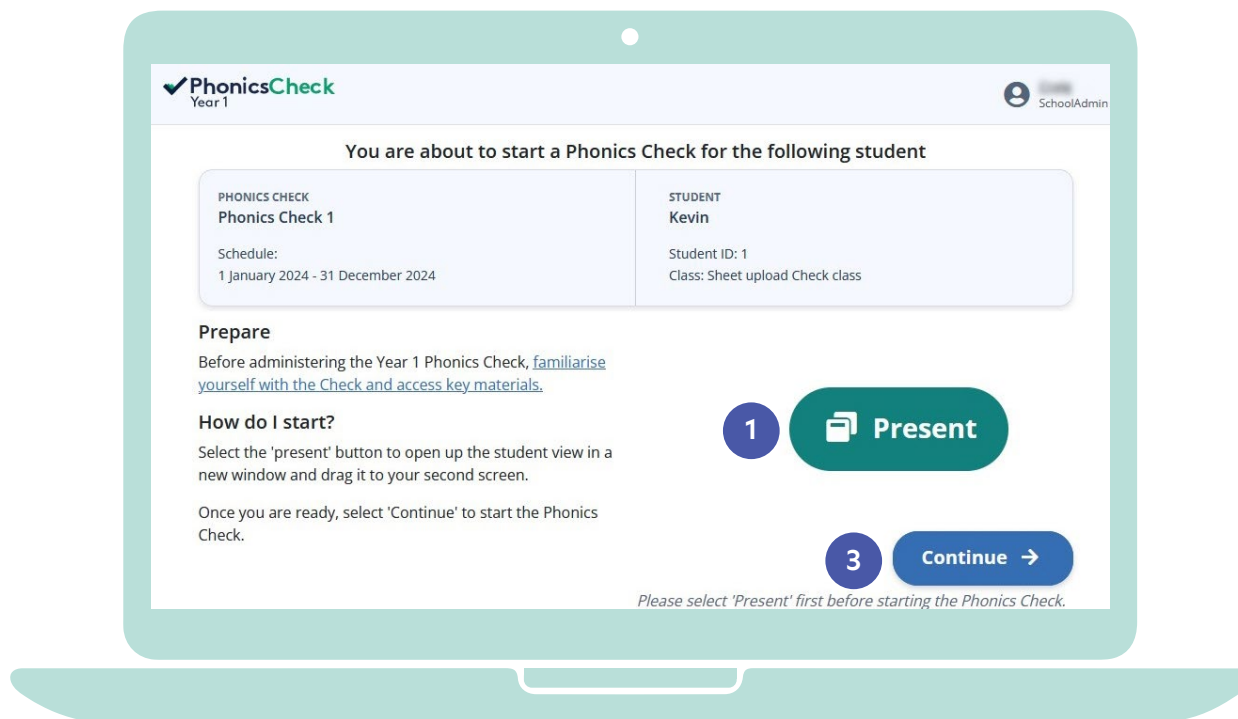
PhonicsCheck
Year 1

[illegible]
SchoolAdmin

You are about to start a Phonics Check for the following student

PHONICS CHECK
Phonics Check 1

Schedule:
1 January 2024 - 31 December 2024

STUDENT
Kevin

Student ID: 1
Class: Sheet upload Check class

Prepare

Before administering the Year 1 Phonics Check, familiarise yourself with the Check and access key materials.

How do I start?

Select the 'present' button to open up the student view in a new window and drag it to your second screen.

Once you are ready, select 'Continue' to start the Phonics Check.

1

Present

3

Continue →

Please select 'Present' first before starting the Phonics Check.